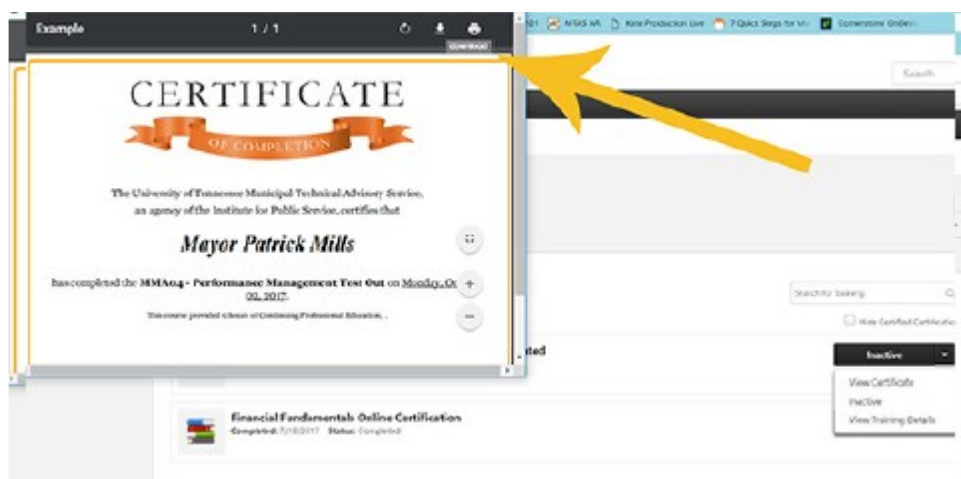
Example 1 / 1

DOWNLOAD

01 MTAS wA Kere Production Live 7 Quick Steps for Mu Cornerstone OnDem

Search

CERTIFICATE

OF COMPLETION

The University of Tennessee Municipal Technical Advisory Service, an agency of the Institute for Public Service, certifies that

Mayor Patrick Mills

has completed the MMA04 - Performance Management Test Out on Monday, Oc 02, 2017.

This course provided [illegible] hours of Continuing Professional Education.

Search for training

Hide Certified Certification

ted

Inactive

View Certificate

Inactive

View Training Details

Financial Fundamentals Online Certification

Completed: 7/18/2017 Status: Completed